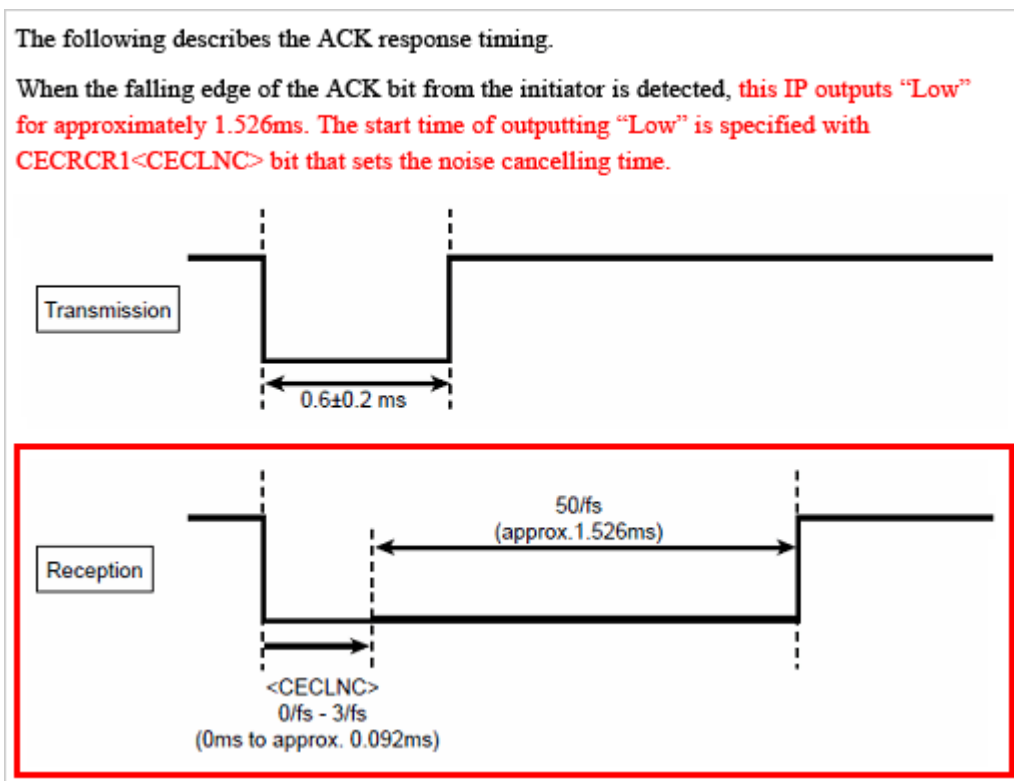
The following describes the ACK response timing.

When the falling edge of the ACK bit from the initiator is detected, this IP outputs “Low” for approximately 1.526ms. The start time of outputting “Low” is specified with CECRCR1<CECLNC> bit that sets the noise cancelling time.

Transmission

0.6±0.2 ms

Reception

50/fs
(approx.1.526ms)

<CECLNC>
0/fs - 3/fs
(0ms to approx. 0.092ms)